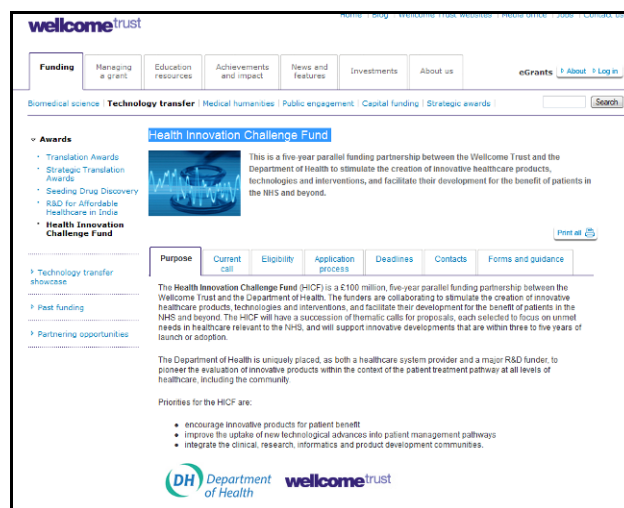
wellcometrust

Home | Blog | Wellcome Trust websites | Media office | Jobs | Contact us

Funding | Managing a grant | Education resources | Achievements and impact | News and features | Investments | About us

eGrants | About | Log in

Biomedical science | Technology transfer | Medical humanities | Public engagement | Capital funding | Strategic awards

Search

Awards
Translation Awards
Strategic Translation Awards
Seeding Drug Discovery
R&D for Affordable Healthcare in India
Health Innovation Challenge Fund

Technology transfer showcase

Past funding

Partnering opportunities

Health Innovation Challenge Fund

This is a five-year parallel funding partnership between the Wellcome Trust and the Department of Health to stimulate the creation of innovative healthcare products, technologies and interventions, and facilitate their development for the benefit of patients in the NHS and beyond.

Print all

Purpose | Current call | Eligibility | Application process | Deadlines | Contacts | Forms and guidance

The Health Innovation Challenge Fund (HICF) is a £100 million, five-year parallel funding partnership between the Wellcome Trust and the Department of Health. The funders are collaborating to stimulate the creation of innovative healthcare products, technologies and interventions, and facilitate their development for the benefit of patients in the NHS and beyond. The HICF will have a succession of thematic calls for proposals, each selected to focus on unmet needs in healthcare relevant to the NHS, and will support innovative developments that are within three to five years of launch or adoption.

The Department of Health is uniquely placed, as both a healthcare system provider and a major R&D funder, to pioneer the evaluation of innovative products within the context of the patient treatment pathway at all levels of healthcare, including the community.

Priorities for the HICF are:

- encourage innovative products for patient benefit
- improve the uptake of new technological advances into patient management pathways
- integrate the clinical, research, informatics and product development communities.

DH Department of Health

wellcometrust